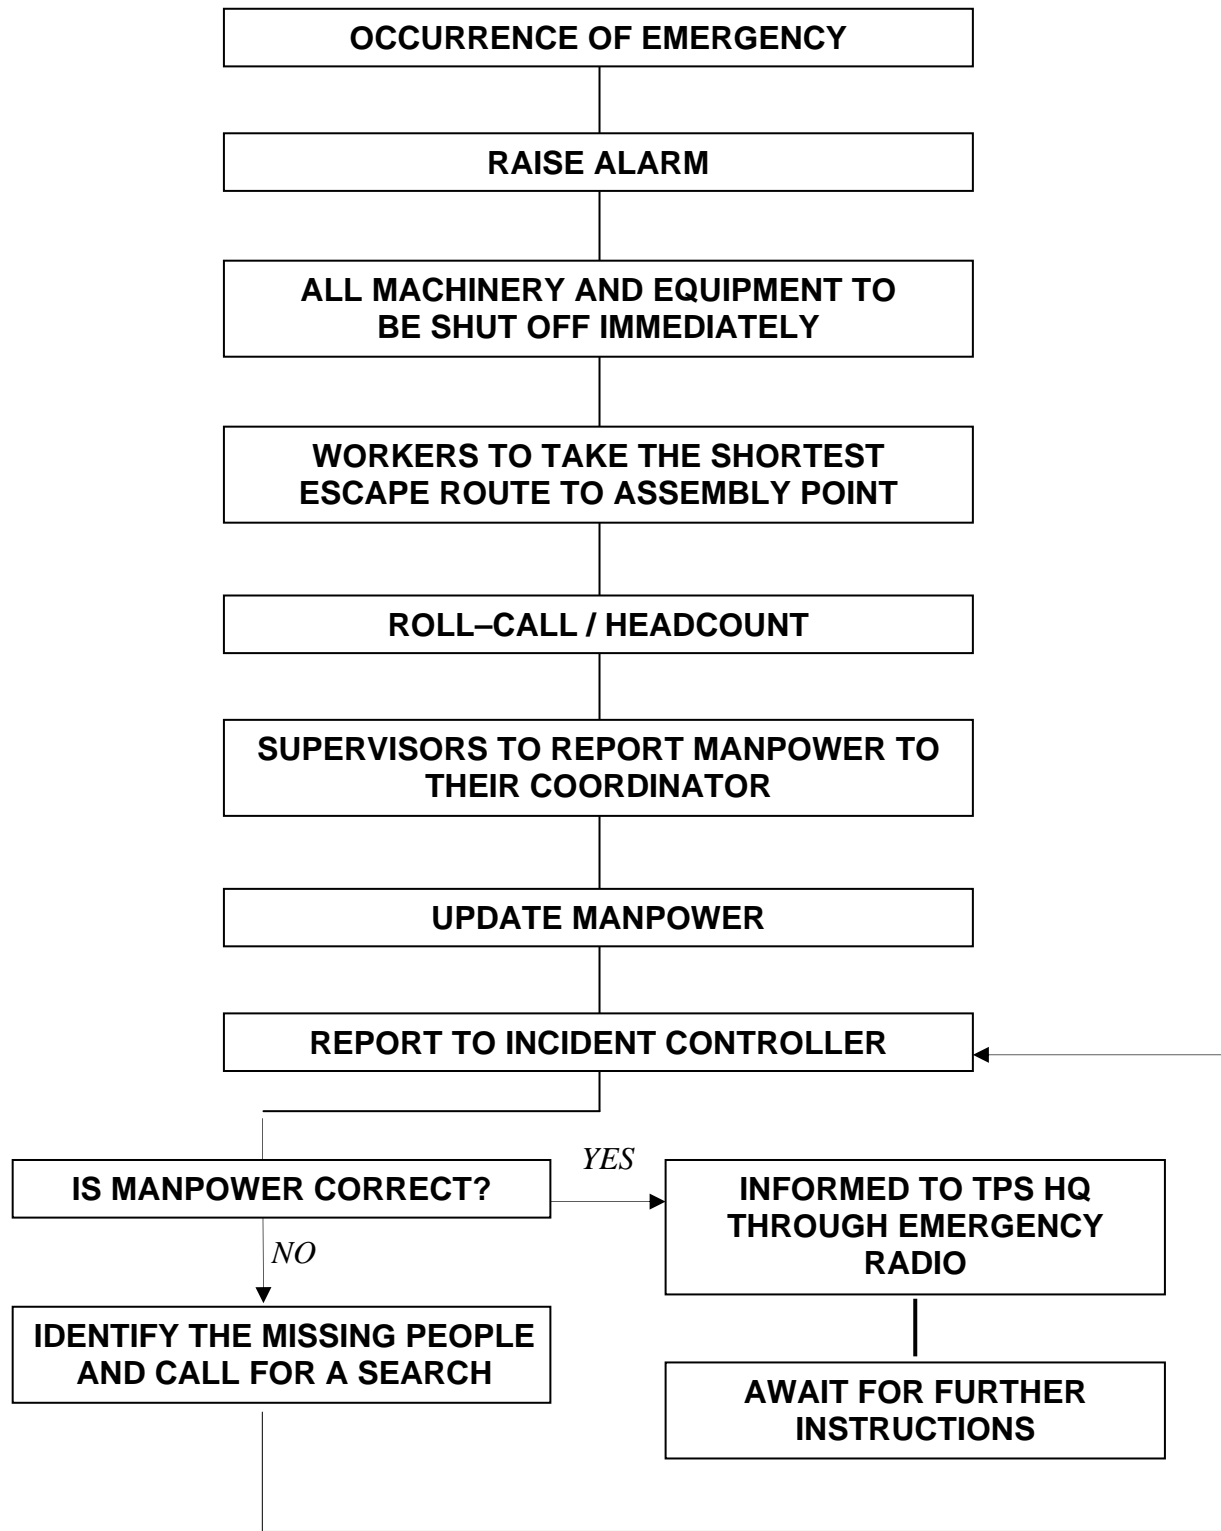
OCCURRENCE OF EMERGENCY

RAISE ALARM

ALL MACHINERY AND EQUIPMENT TO BE SHUT OFF IMMEDIATELY

WORKERS TO TAKE THE SHORTEST ESCAPE ROUTE TO ASSEMBLY POINT

ROLL–CALL / HEADCOUNT

SUPERVISORS TO REPORT MANPOWER TO THEIR COORDINATOR

UPDATE MANPOWER

REPORT TO INCIDENT CONTROLLER

IS MANPOWER CORRECT?

YES

INFORMED TO TPS HQ THROUGH EMERGENCY RADIO

AWAIT FOR FURTHER INSTRUCTIONS

NO

IDENTIFY THE MISSING PEOPLE AND CALL FOR A SEARCH